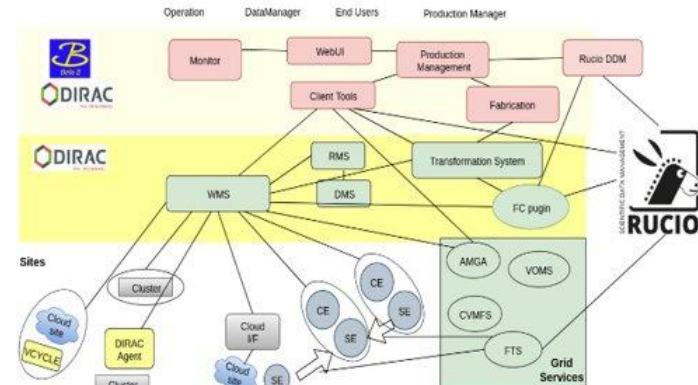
Operation DataManager End Users Production Manager

DIRAC

Monitor

WebUI

Production Management

Rucio DDM

Client Tools

Fabrication

DIRAC

RMS

Transformation System

DMS

WMS

FC pugin

SCIENTIFIC DATA MANAGEMENT

RUCIO

Sites

Cluster

CE

AMGA

VOMS

CE

SE

SE

CVMFS

Cloud site

DIRAC Agent

Cloud I/F

VCYCLE

Cloud site

SE

FTS

Grid Services

Cluster